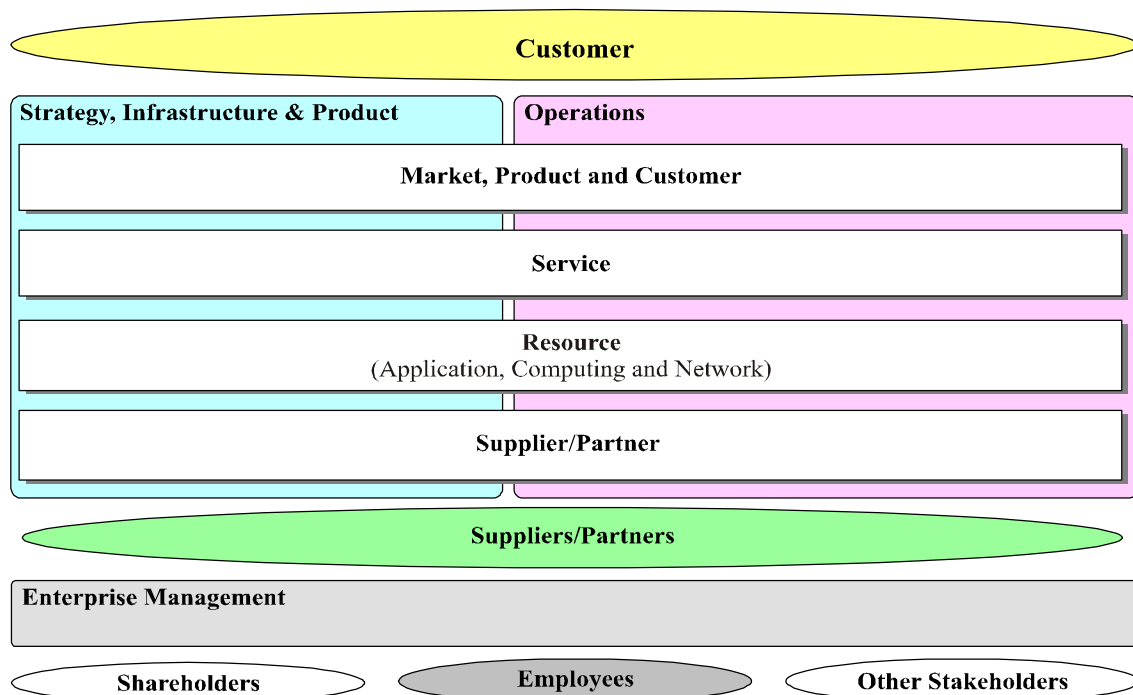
Customer

Strategy, Infrastructure & Product

Operations

Market, Product and Customer

Service

Resource
(Application, Computing and Network)

Supplier/Partner

Suppliers/Partners

Enterprise Management

Shareholders

Employees

Other Stakeholders